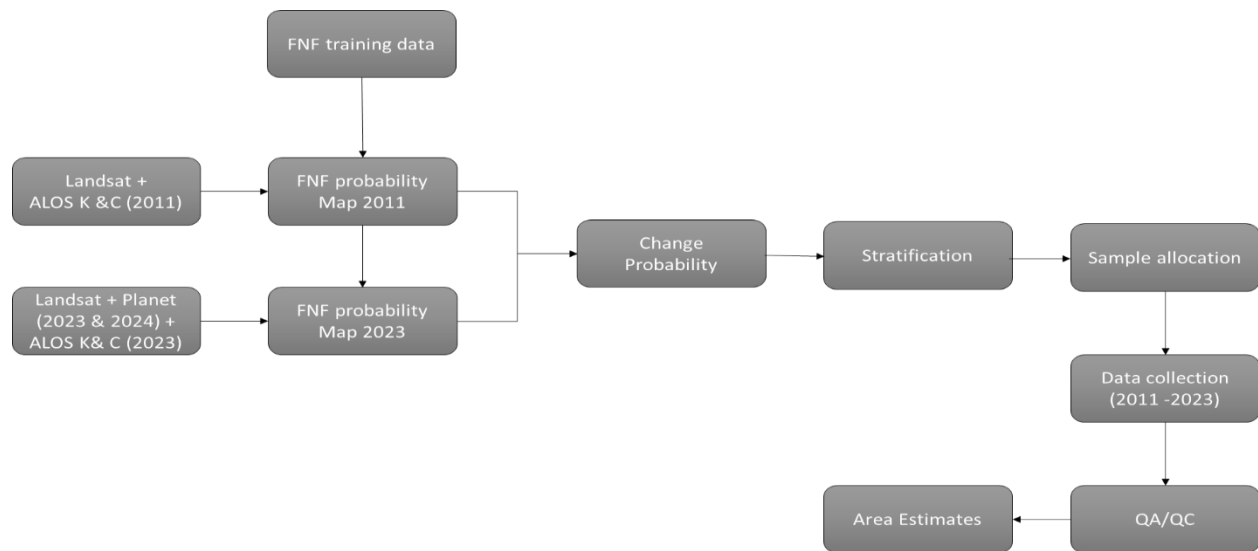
FNF training data

Landsat + ALOS K &C (2011)

FNF probability Map 2011

Landsat + Planet (2023 & 2024) + ALOS K& C (2023)

FNF probability Map 2023

Change Probability

Stratification

Sample allocation

Data collection (2011 -2023)

QA/QC

Area Estimates